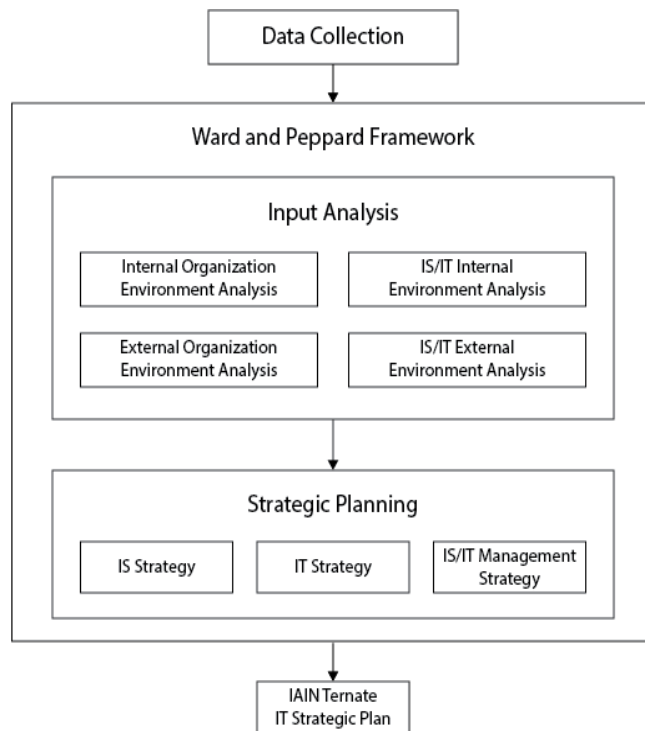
Data Collection

Ward and Peppard Framework

Input Analysis

Internal Organization Environment Analysis

IS/IT Internal Environment Analysis

External Organization Environment Analysis

IS/IT External Environment Analysis

Strategic Planning

IS Strategy

IT Strategy

IS/IT Management Strategy

IAIN Ternate IT Strategic Plan